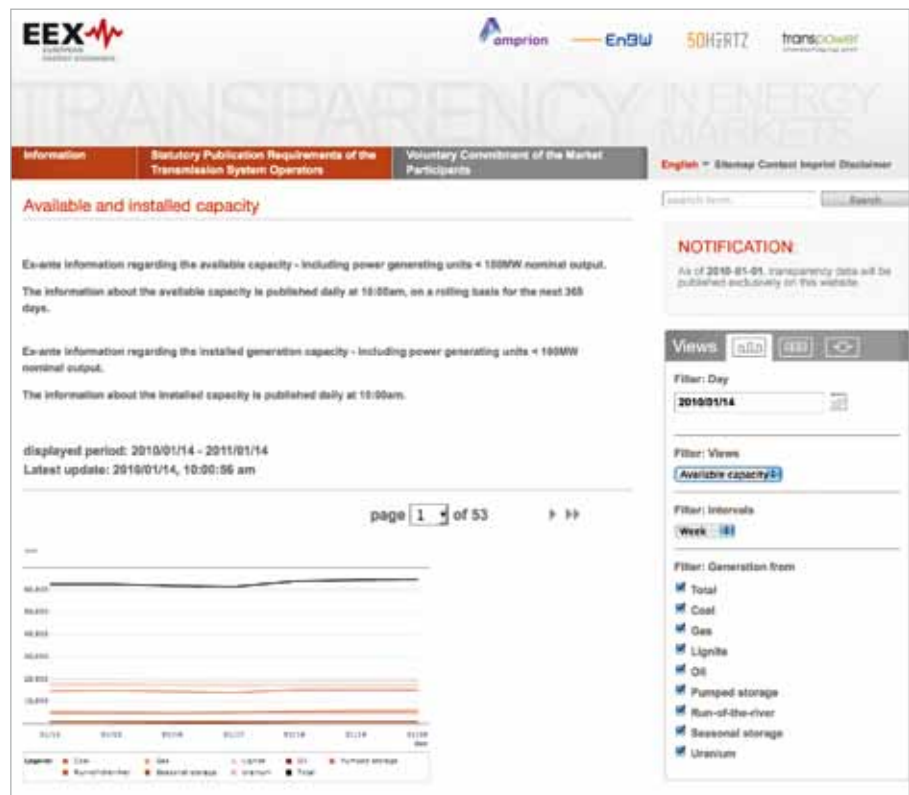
EEX
EUROPEAN ENERGY EXCHANGE

amprion EnBW 50HERTZ transpower

TRANSPARENCY IN ENERGY MARKETS

Information | Statutory Publication Requirements of the Transmission System Operators | Voluntary Commitment of the Market Participants

English Sitemap Contact Imprint Disclaimer

search term Search

Available and installed capacity

Ex-ante information regarding the available capacity - including power generating units < 100MW nominal output.

The information about the available capacity is published daily at 10:00am, on a rolling basis for the next 365 days.

Ex-ante information regarding the installed generation capacity - including power generating units < 100MW nominal output.

The information about the installed capacity is published daily at 10:00am.

displayed period: 2010/01/14 - 2011/01/14
Latest update: 2010/01/14, 10:00:56 am

page 1 of 53

NOTIFICATION

As of 2010-01-01, transparency data will be published exclusively on this website.

Views

Filter: Day
2010/01/14

Filter: Views
Available capacity

Filter: Intervals
Week

Filter: Generation from
Total
Coal
Gas
Lignite
Oil
Pumped storage
Run-of-the-river
Seasonal storage
Uranium

Legend: Coal Gas Lignite Oil Pumped storage Run-of-the-river Seasonal storage Uranium Total